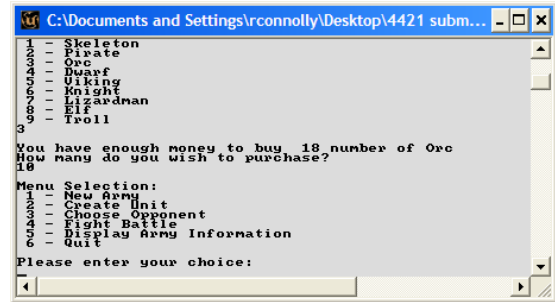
C:\Documents and Settings\rconnolly\Desktop\4421 subm...

1 - Skeleton
2 - Pirate
3 - Orc
4 - Dwarf
5 - Viking
6 - Knight
7 - Lizardman
8 - Elf
9 - Troll
3

You have enough money to buy 18 number of Orc
How many do you wish to purchase?
10

Menu Selection:
1 - New Army
2 - Create Unit
3 - Choose Opponent
4 - Fight Battle
5 - Display Army Information
6 - Quit

Please enter your choice: